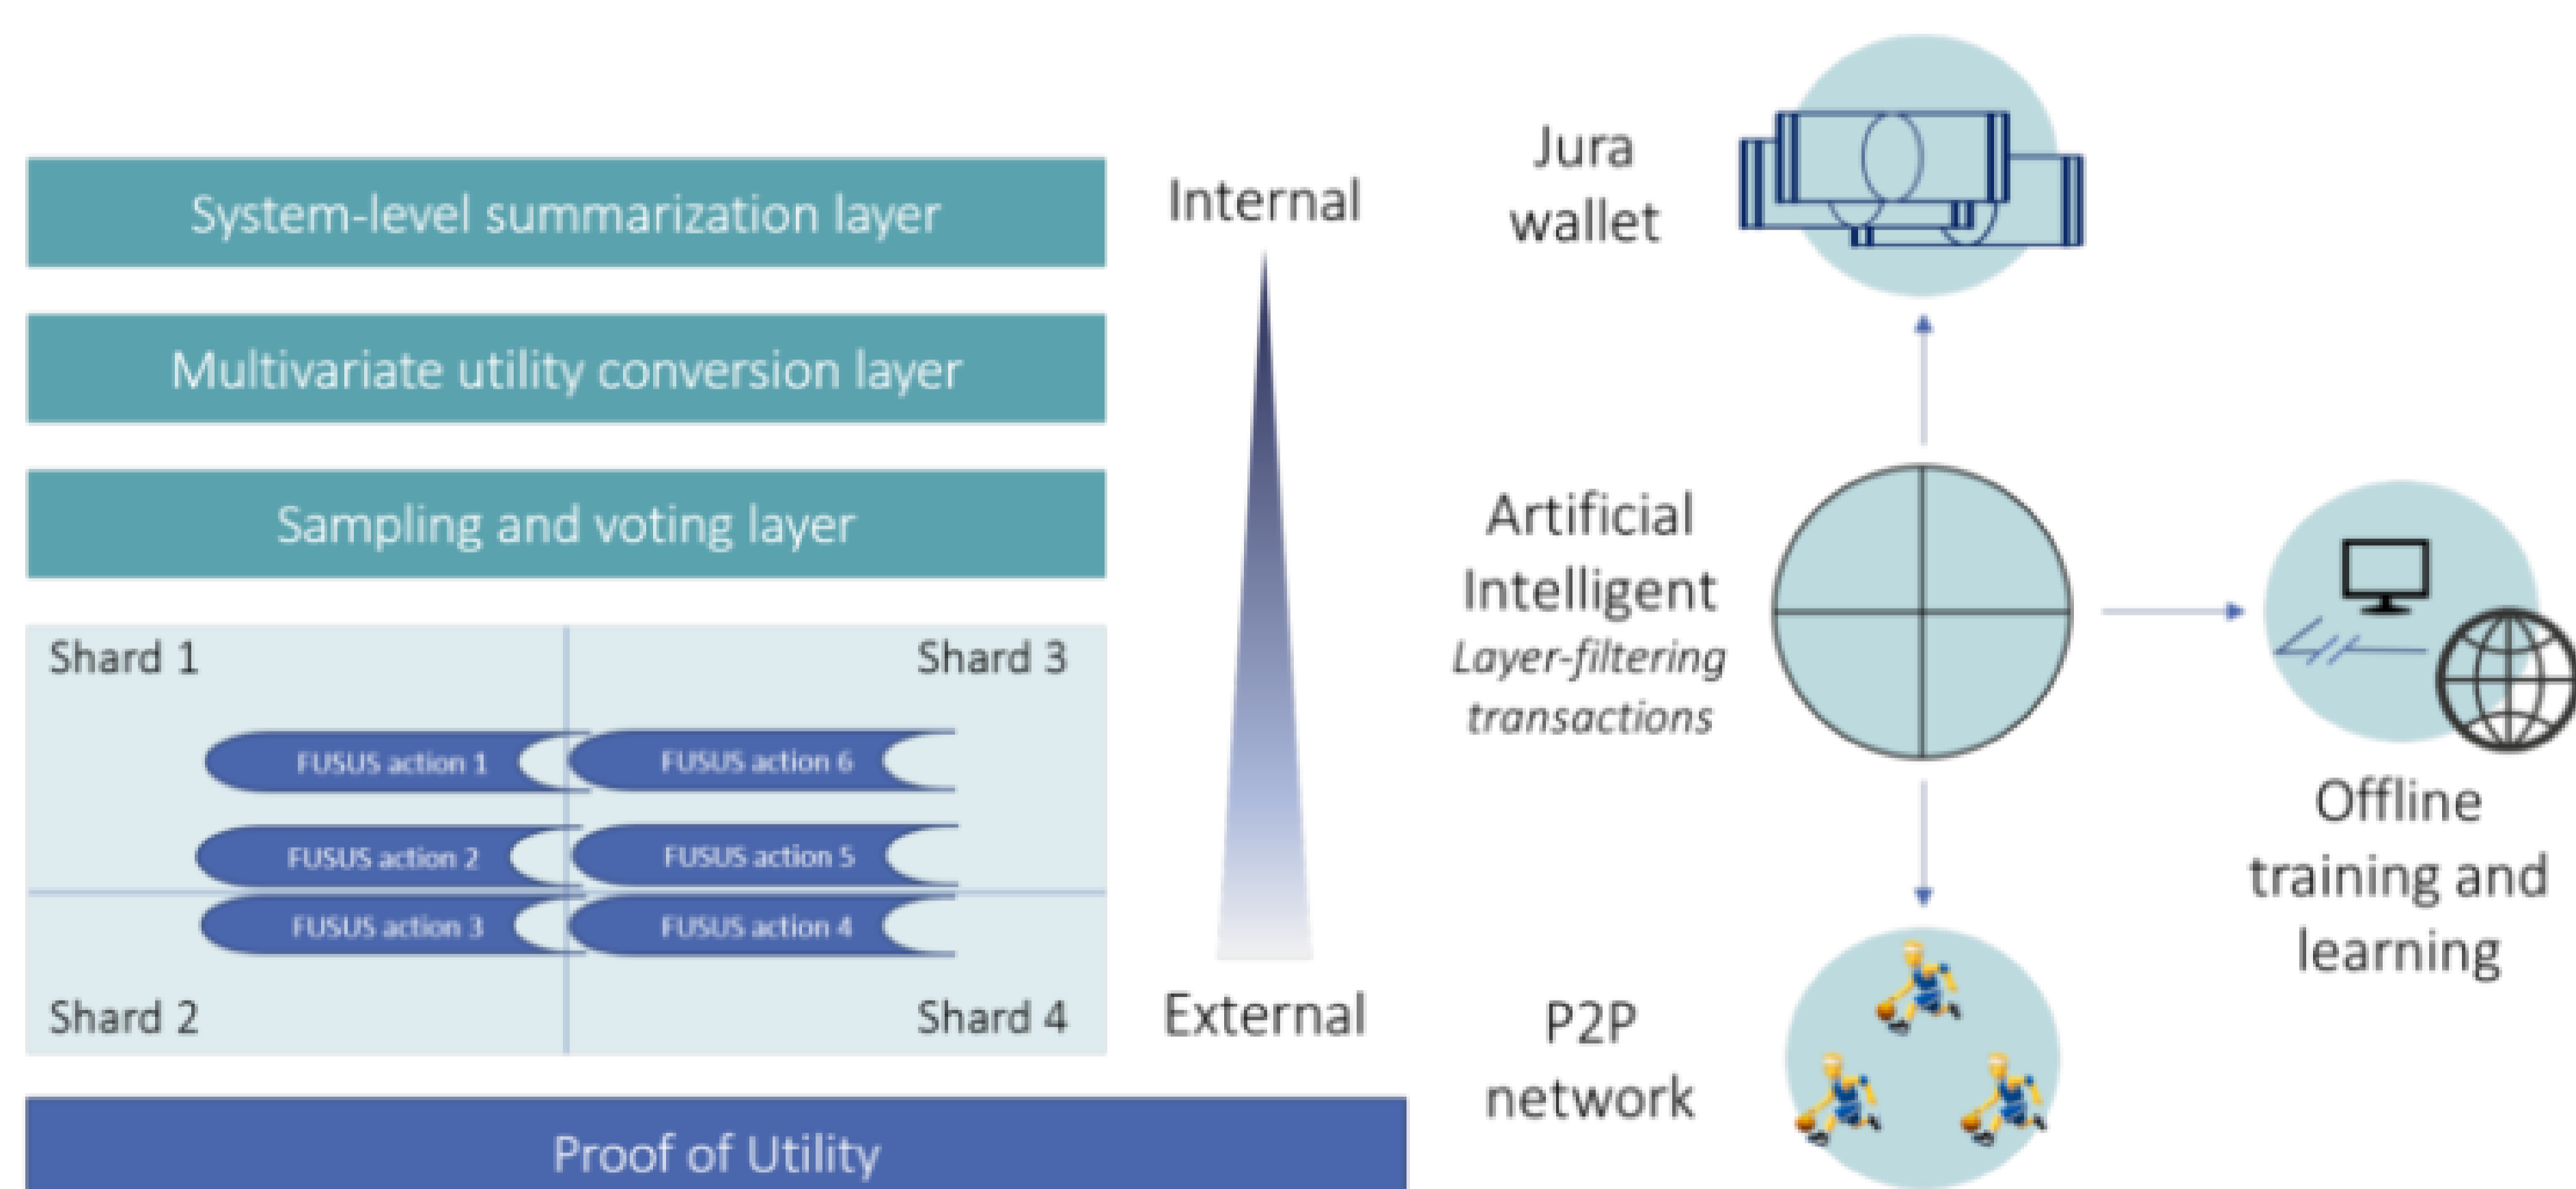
System-level summarization layer

Multivariate utility conversion layer

Sampling and voting layer

Shard 1

Shard 3

FUSUS action 1

FUSUS action 6

FUSUS action 2

FUSUS action 5

FUSUS action 3

FUSUS action 4

Shard 2

Shard 4

Internal

External

Proof of Utility

Jura wallet

Artificial Intelligent
*Layer-filtering transactions*

Offline training and learning

P2P network